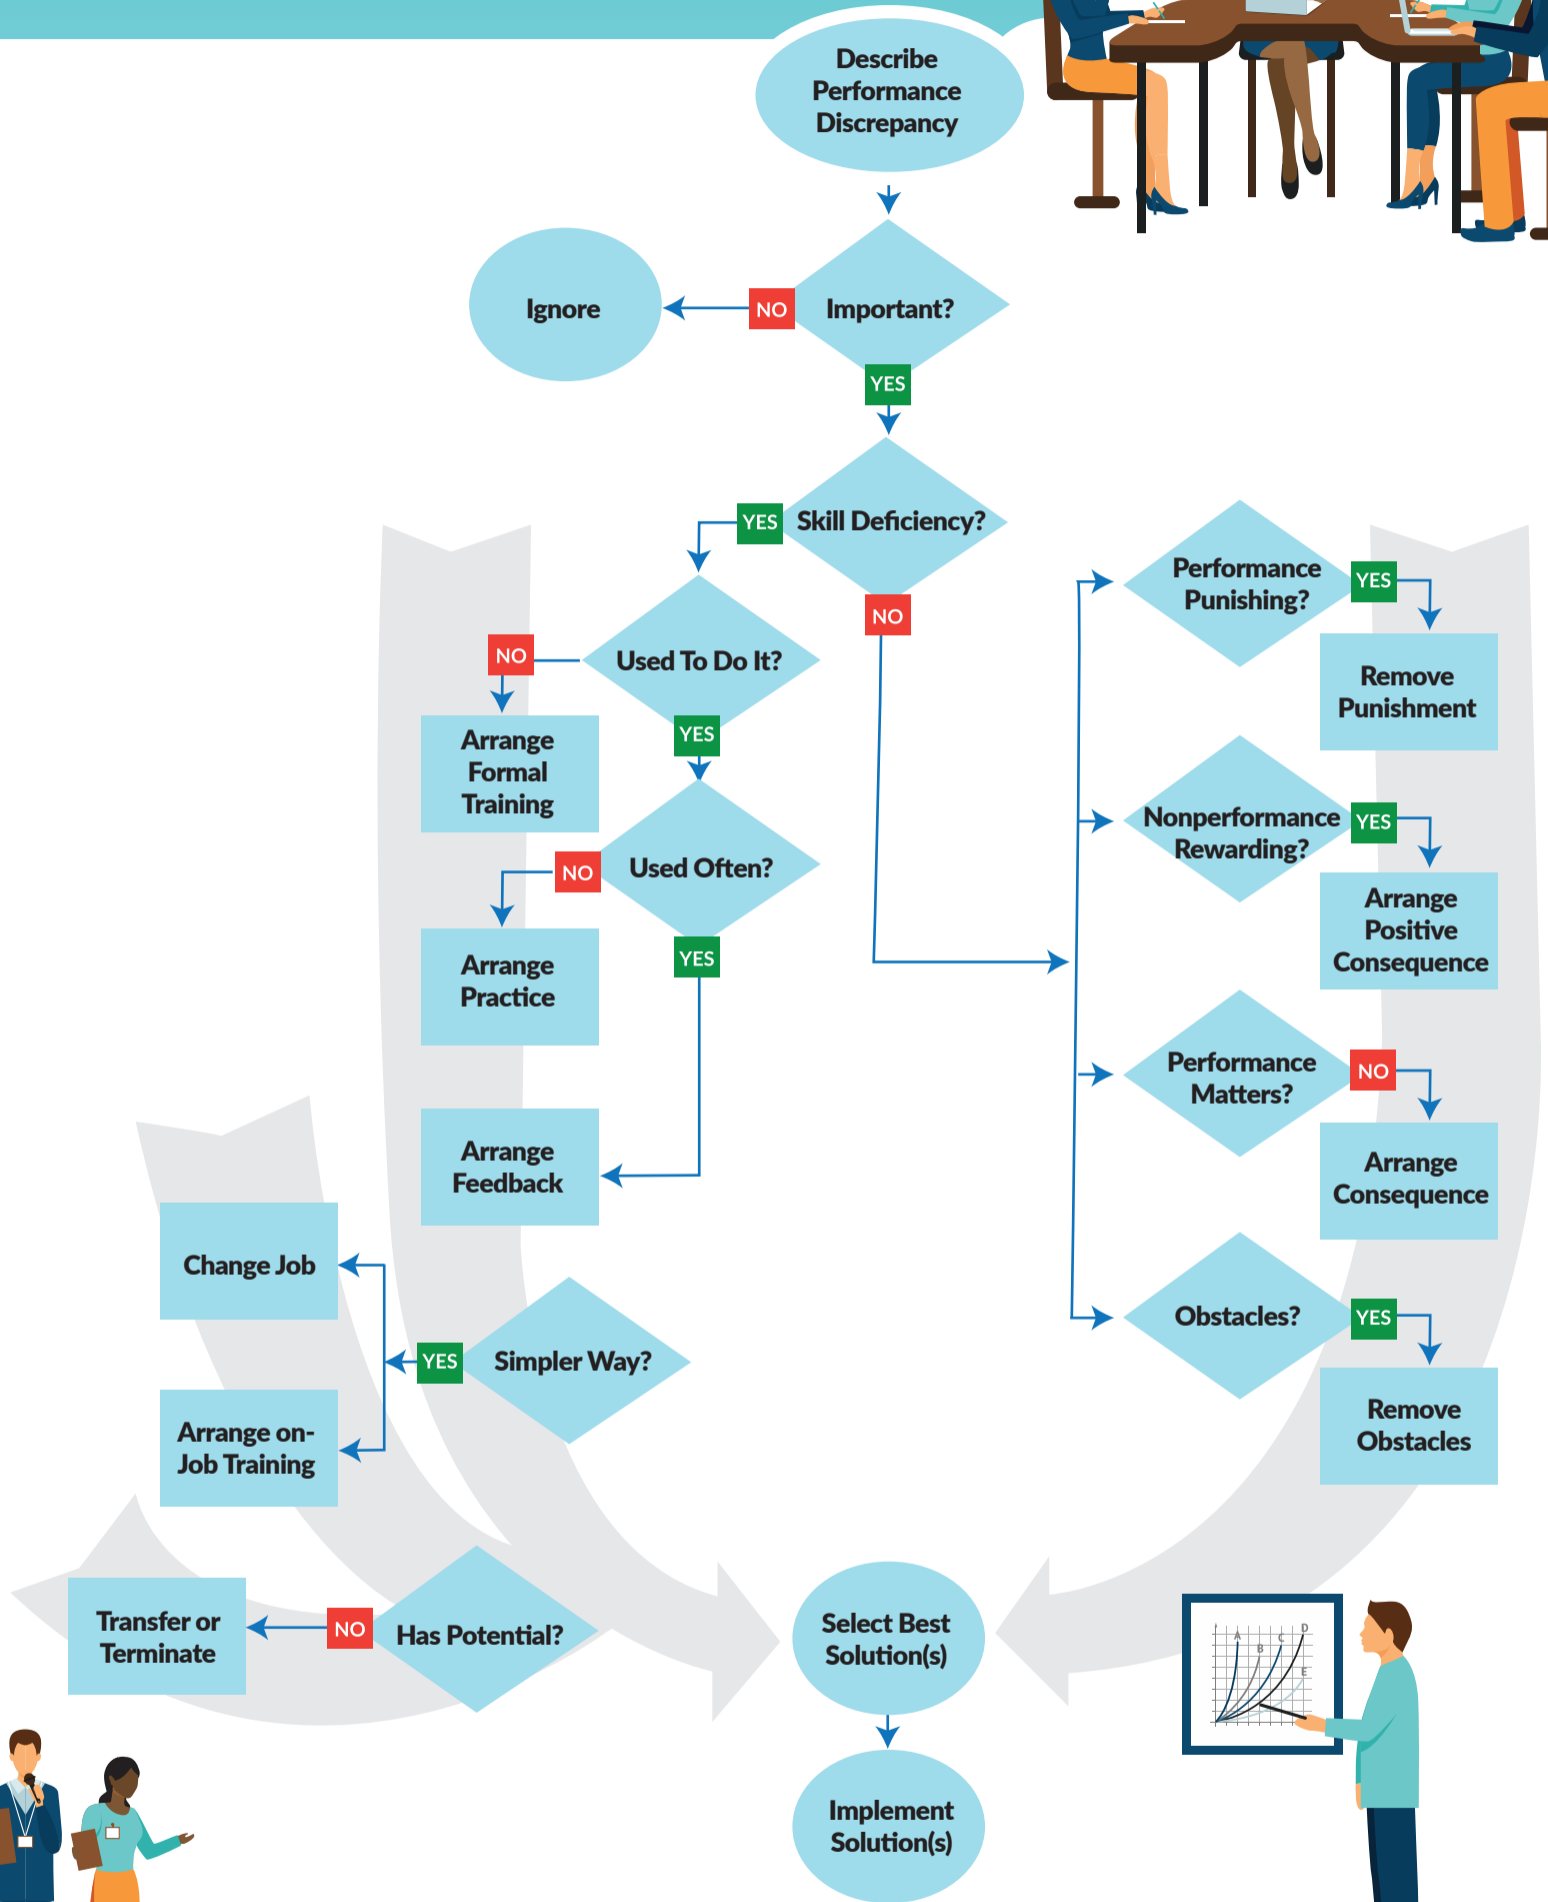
Describe Performance Discrepancy

Important?

NO

Ignore

YES

Skill Deficiency?

YES

NO

Used To Do It?

NO

Arrange Formal Training

YES

Used Often?

NO

Arrange Practice

YES

Arrange Feedback

Performance Punishing?

YES

Remove Punishment

Nonperformance Rewarding?

YES

Arrange Positive Consequence

Performance Matters?

NO

Arrange Consequence

Obstacles?

YES

Remove Obstacles

Simpler Way?

YES

Change Job

Arrange on-Job Training

Has Potential?

NO

Transfer or Terminate

Select Best Solution(s)

Implement Solution(s)

A B C D E